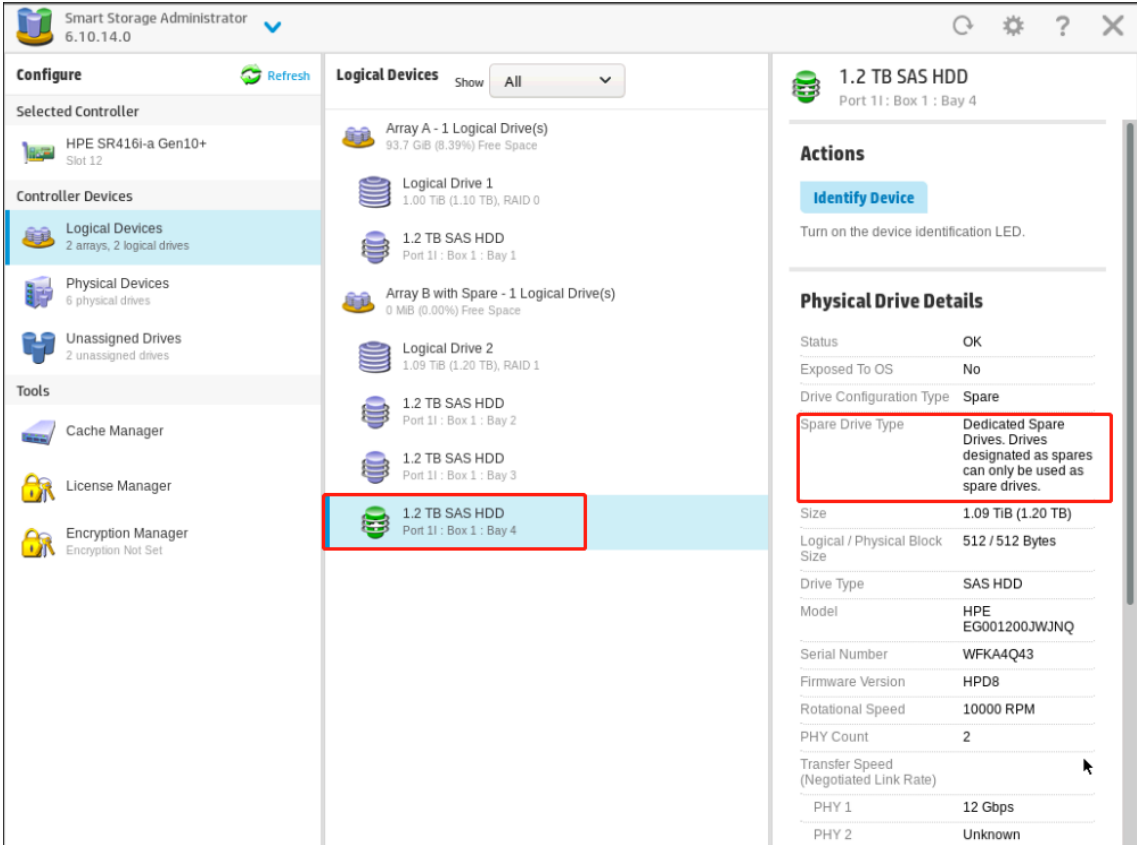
Smart Storage Administrator
6.10.14.0

Configure
Refresh

Selected Controller
HPE SR416i-a Gen10+
Slot 12

Controller Devices
Logical Devices
2 arrays, 2 logical drives
Physical Devices
6 physical drives
Unassigned Drives
2 unassigned drives

Tools
Cache Manager
License Manager
Encryption Manager
Encryption Not Set

Logical Devices
Show All

Array A - 1 Logical Drive(s)
93.7 GiB (8.39%) Free Space
Logical Drive 1
1.00 TiB (1.10 TB), RAID 0
1.2 TB SAS HDD
Port 1I : Box 1 : Bay 1
Array B with Spare - 1 Logical Drive(s)
0 MiB (0.00%) Free Space
Logical Drive 2
1.09 TiB (1.20 TB), RAID 1
1.2 TB SAS HDD
Port 1I : Box 1 : Bay 2
1.2 TB SAS HDD
Port 1I : Box 1 : Bay 3
1.2 TB SAS HDD
Port 1I : Box 1 : Bay 4

1.2 TB SAS HDD
Port 1I : Box 1 : Bay 4

Actions
Identify Device
Turn on the device identification LED.

Physical Drive Details

| | |
|---|---|
| Status | OK |
| Exposed To OS | No |
| Drive Configuration Type | Spare |
| Spare Drive Type | Dedicated Spare Drives. Drives designated as spares can only be used as spare drives. |
| Size | 1.09 TiB (1.20 TB) |
| Logical / Physical Block Size | 512 / 512 Bytes |
| Drive Type | SAS HDD |
| Model | HPE EG001200JWJNQ |
| Serial Number | WFKA4Q43 |
| Firmware Version | HPD8 |
| Rotational Speed | 10000 RPM |
| PHY Count | 2 |
| Transfer Speed (Negotiated Link Rate) | |
| PHY 1 | 12 Gbps |
| PHY 2 | Unknown |